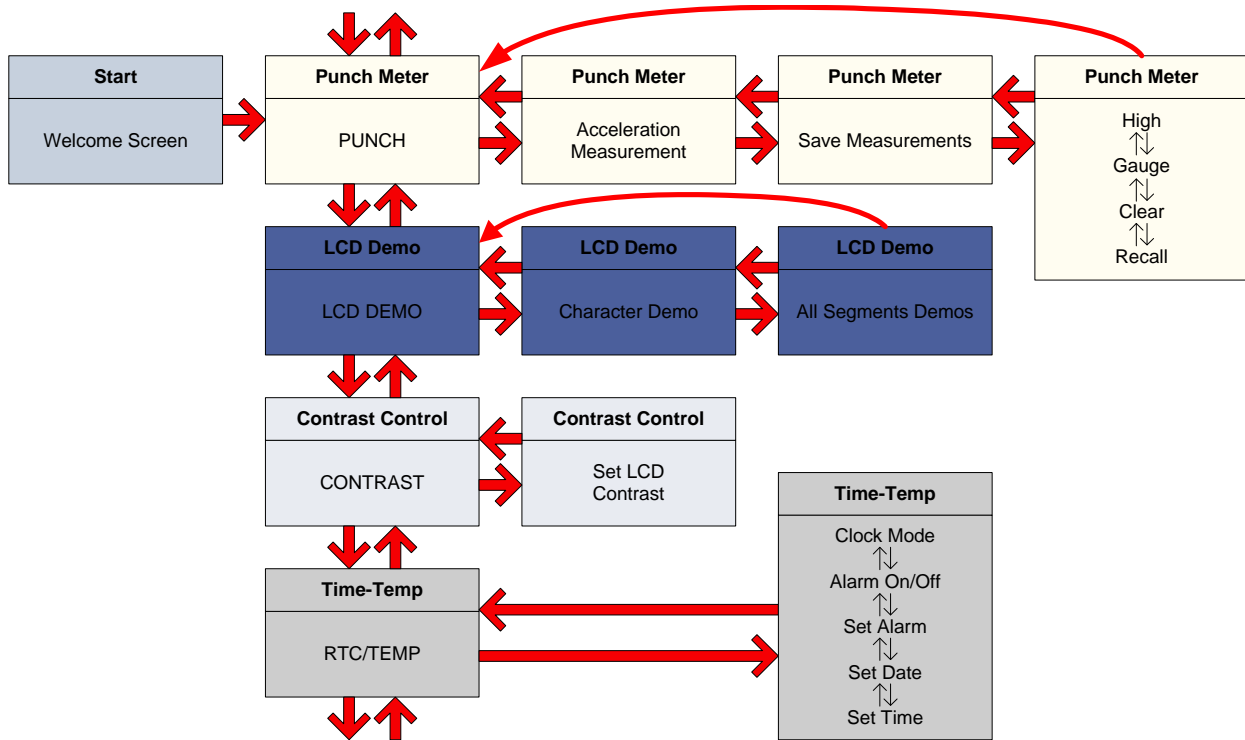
Start

Welcome Screen

Punch Meter

PUNCH

Punch Meter

Acceleration Measurement

Punch Meter

Save Measurements

Punch Meter

High

Gauge

Clear

Recall

LCD Demo

LCD DEMO

LCD Demo

Character Demo

LCD Demo

All Segments Demos

Contrast Control

CONTRAST

Contrast Control

Set LCD Contrast

Time-Temp

RTC/TEMP

Time-Temp

Clock Mode

Alarm On/Off

Set Alarm

Set Date

Set Time